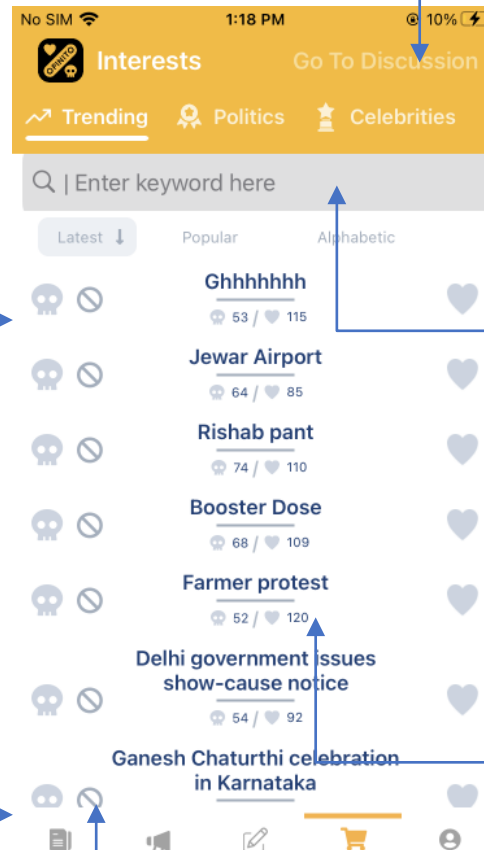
No SIM 1:18 PM 10%

OPINITO Interests Go To Discussion

Trending Politics Celebrities

| Enter keyword here

Latest ↓ Popular Alphabetic

Ghhhhhhh
53 / 115

Jewar Airport
64 / 85

Rishab pant
74 / 110

Booster Dose
68 / 109

Farmer protest
52 / 120

Delhi government issues show-cause notice
54 / 92

Ganesh Chaturthi celebration in Karnataka